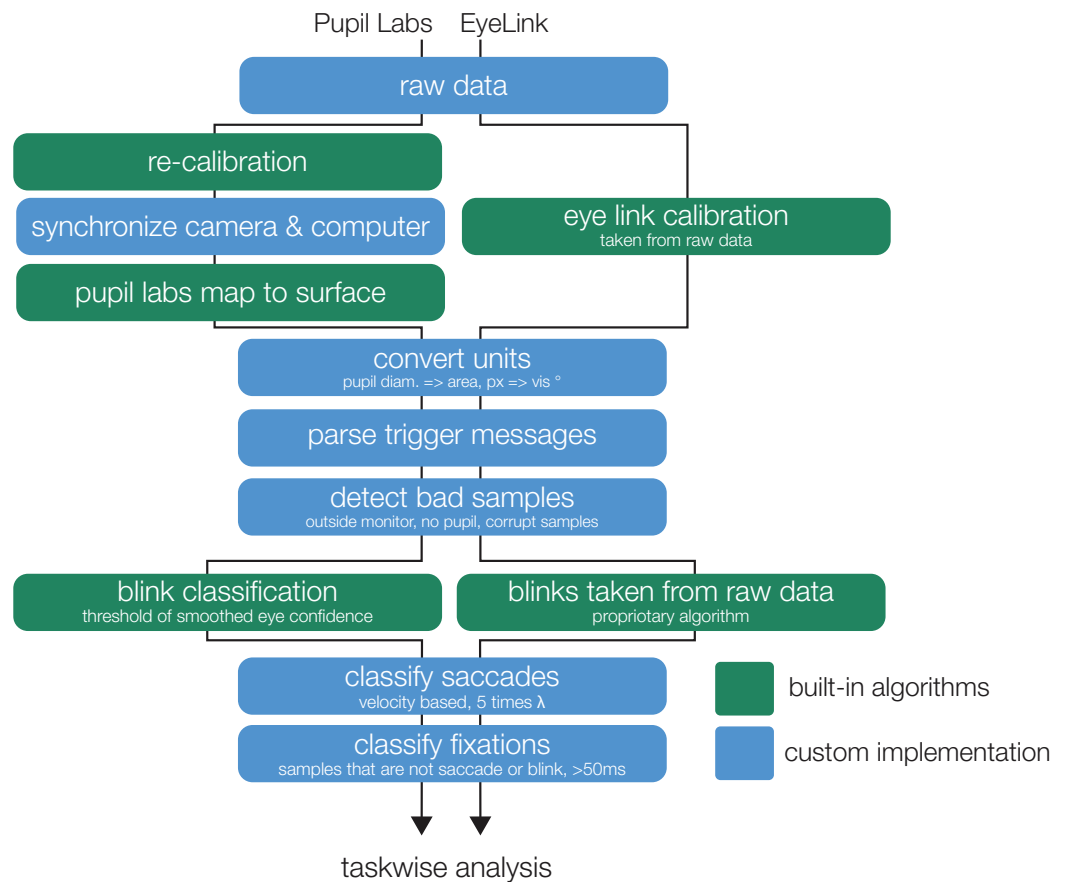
Pupil Labs EyeLink

raw data

re-calibration

synchronize camera & computer

pupil labs map to surface

eye link calibration
taken from raw data

convert units
pupil diam. => area, px => vis °

parse trigger messages

detect bad samples
outside monitor, no pupil, corrupt samples

blink classification
threshold of smoothed eye confidence

blinks taken from raw data
propriotary algorithm

classify saccades
velocity based, 5 times λ

classify fixations
samples that are not saccade or blink, >50ms

built-in algorithms

custom implementation

taskwise analysis